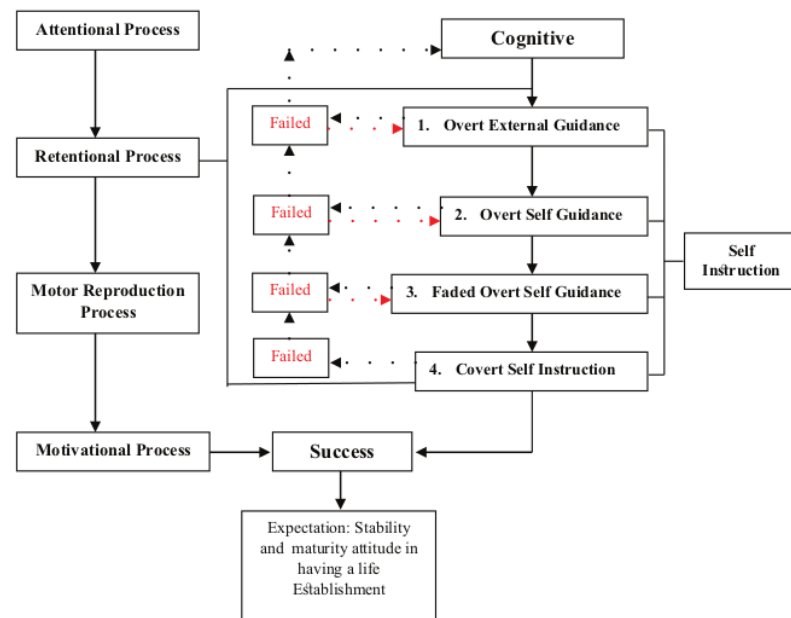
Attentional Process

Cognitive

Retentional Process

Failed

1. Overt External Guidance

Failed

2. Overt Self Guidance

Self Instruction

Motor Reproduction Process

Failed

3. Faded Overt Self Guidance

Failed

4. Covert Self Instruction

Motivational Process

Success

Expectation: Stability and maturity attitude in having a life Establishment